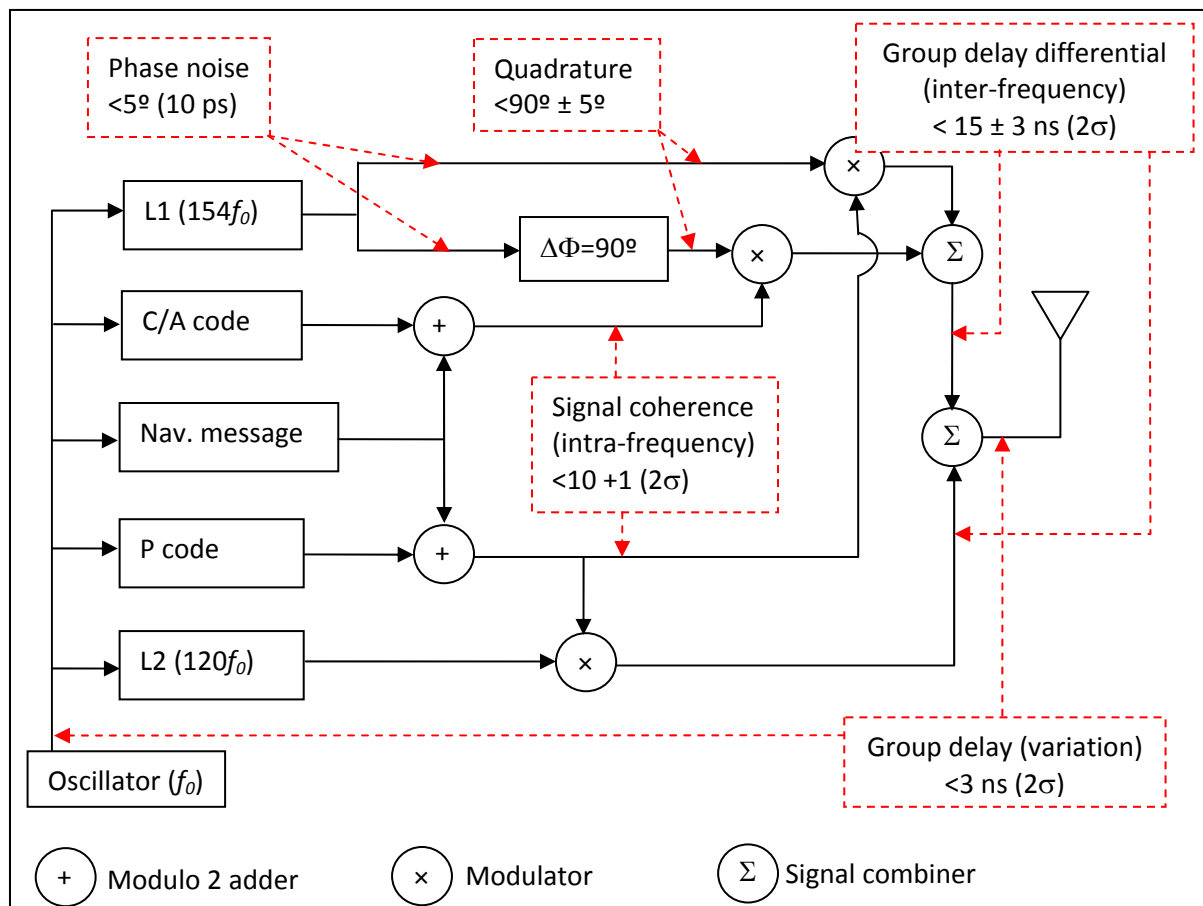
Phase noise
<5º (10 ps)

Quadrature
<90º ± 5º

Group delay differential
(inter-frequency)
< 15 ± 3 ns (2$\sigma$)

L1 (154$f_0$)

$\Delta\Phi$=90º

×

×

$\Sigma$

C/A code

+

Nav. message

Signal coherence
(intra-frequency)
<10 +1 (2$\sigma$)

$\Sigma$

P code

+

L2 (120$f_0$)

×

Group delay (variation)
<3 ns (2$\sigma$)

Oscillator ($f_0$)

+ Modulo 2 adder

× Modulator

$\Sigma$ Signal combiner